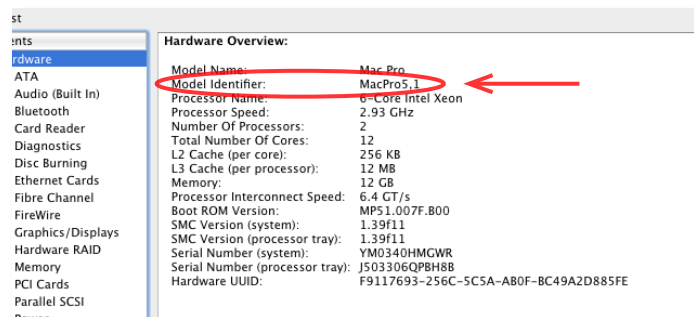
st

ents
rdware
ATA
Audio (Built In)
Bluetooth
Card Reader
Diagnostics
Disc Burning
Ethernet Cards
Fibre Channel
FireWire
Graphics/Displays
Hardware RAID
Memory
PCI Cards
Parallel SCSI

Hardware Overview:

| | |
|---|---|
| Model Name: | Mac Pro |
| Model Identifier: | MacPro5,1 |
| Processor Name: | 6-Core Intel Xeon |
| Processor Speed: | 2.93 GHz |
| Number Of Processors: | 2 |
| Total Number Of Cores: | 12 |
| L2 Cache (per core): | 256 KB |
| L3 Cache (per processor): | 12 MB |
| Memory: | 12 GB |
| Processor Interconnect Speed: | 6.4 GT/s |
| Boot ROM Version: | MP51.007F.B00 |
| SMC Version (system): | 1.39f11 |
| SMC Version (processor tray): | 1.39f11 |
| Serial Number (system): | YM0340HMGWR |
| Serial Number (processor tray): | J503306QPBH8B |
| Hardware UUID: | F9117693-256C-5C5A-AB0F-BC49A2D885FE |